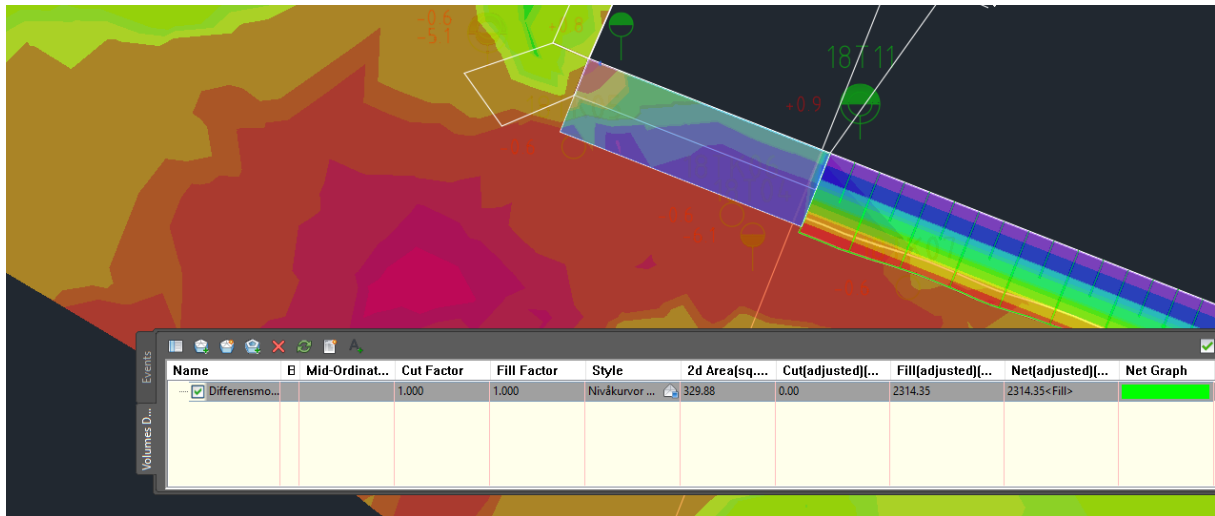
-0.6
-5.1
+8
18.T.11
+0.9

Events
Volumes D...

| Name | B | Mid-Ordinat... | Cut Factor | Fill Factor | Style | 2d Area(sq.... | Cut(adjusted)(... | Fill(adjusted)(... | Net(adjusted)(... | Net Graph |
|---|---|---|---|---|---|---|---|---|---|---|
| Differensmo... | | | 1.000 | 1.000 | Nivåkurvor ... | 329.88 | 0.00 | 2314.35 | 2314.35<Fill> | |